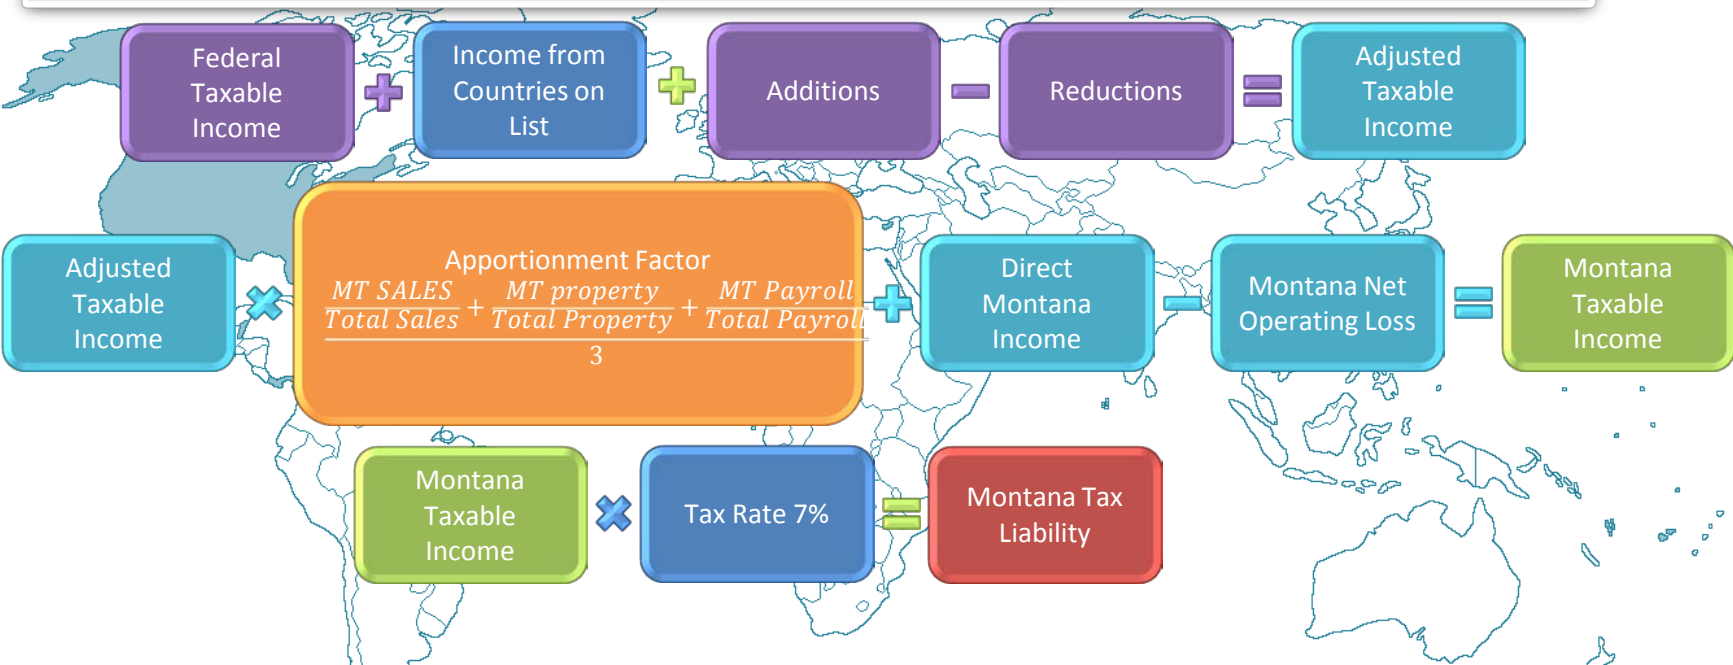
Federal Taxable Income + Income from Countries on List + Additions − Reductions = Adjusted Taxable Income

Adjusted Taxable Income × Apportionment Factor $\frac{\frac{MT\ SALES}{Total\ Sales}+\frac{MT\ property}{Total\ Property}+\frac{MT\ Payroll}{Total\ Payroll}}{3}$ + Direct Montana Income − Montana Net Operating Loss = Montana Taxable Income

Montana Taxable Income × Tax Rate 7% = Montana Tax Liability